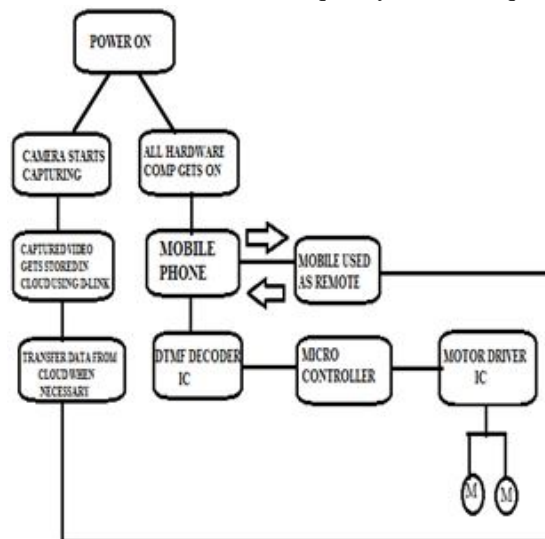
POWER ON

CAMERA STARTS CAPTURING

ALL HARDWARE COMP GETS ON

CAPTURED VIDEO GETS STORED IN CLOUD USING D-LINK

MOBILE PHONE

MOBILE USED AS REMOTE

TRANSFER DATA FROM CLOUD WHEN NECESSARY

DTMF DECODER IC

MICRO CONTROLLER

MOTOR DRIVER IC

M

M